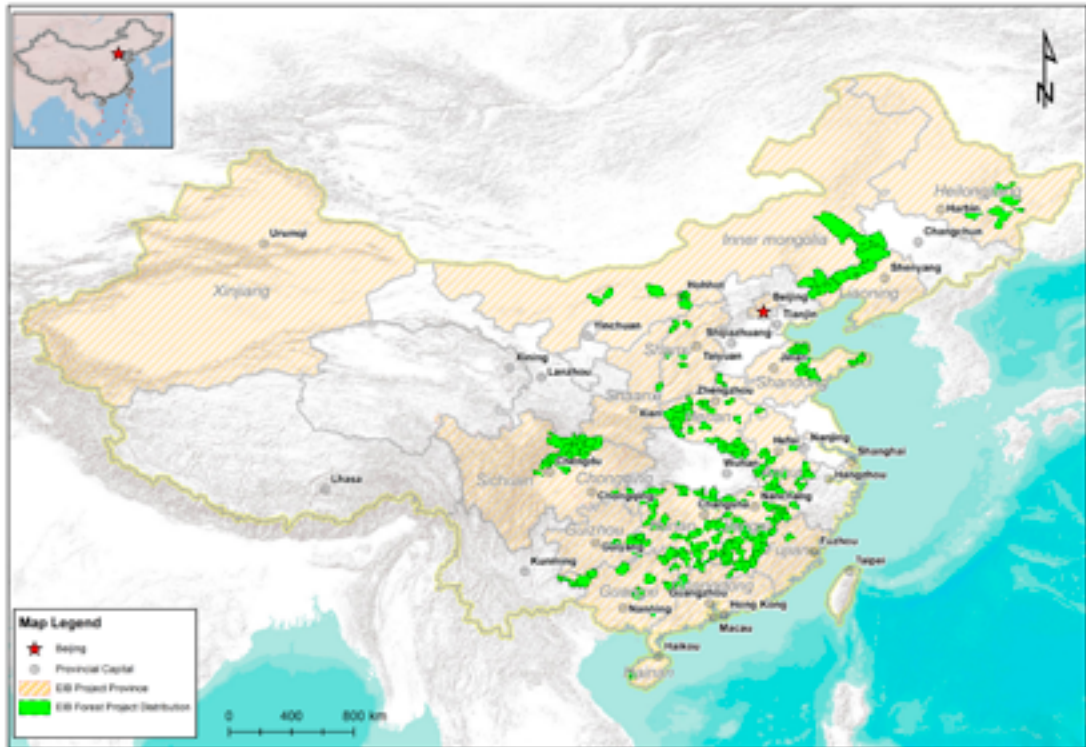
N

Heilongjiang
Harbin
Changchun
Urumqi
Inner mongolia
Xinjiang
Shenyang
Liaoning
Hohhot
Beijing
Tianjin
Yinchuan
Shijiazhuang
Xining
Lanzhou
Shanxi
Taiyuan
Jinan
Shandong
Zhengzhou
Shaanxi
Xian
Hefei
Nanjing
Shanghai
Chengdu
Wuhan
Hangzhou
Lhasa
Sichuan
Chongqing
Nanchang
Changsha
Guizhou
Guiyang
Fujian
Fuzhou
Kunming
Taipei
Guangxi
Guangdong
Guangzhou
Nanning
Hong Kong
Macau
Haikou
Hainan

Map Legend
Beijing
Provincial Capital
EIB Project Province
EIB Forest Project Distribution

0 400 800 km